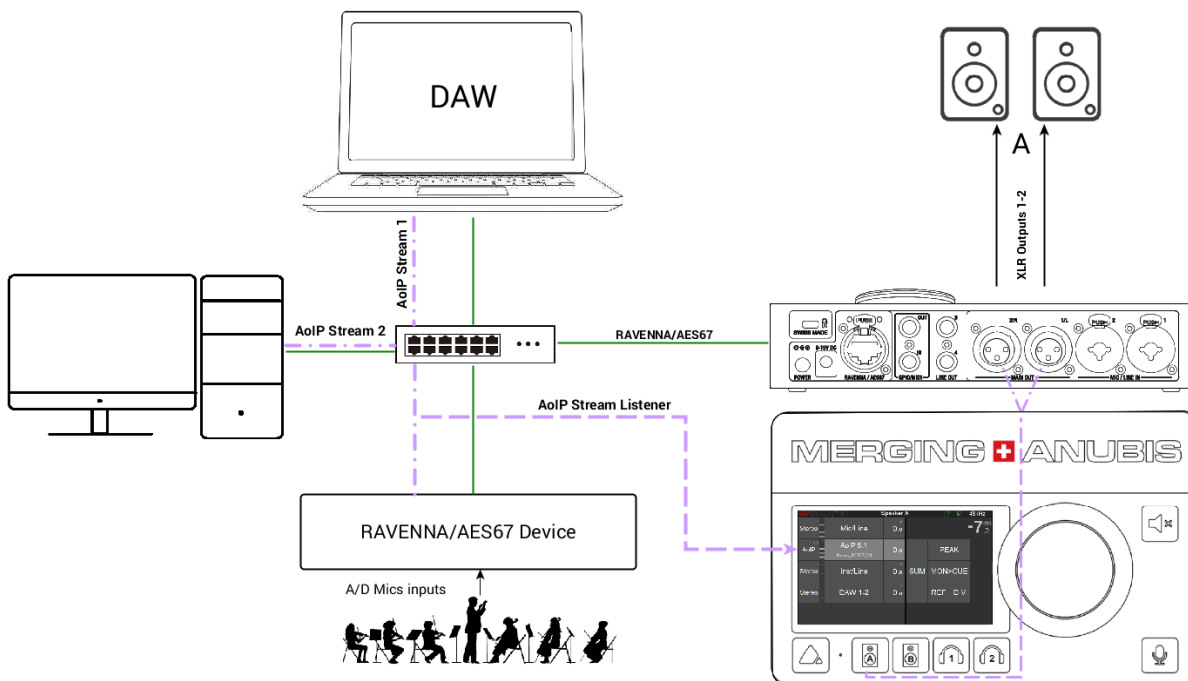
DAW

A

XLR Outputs 1-2

AoIP Stream 1

AoIP Stream 2

RAVENNA/AES67

AoIP Stream Listener

SWISS MADE

POWER

9-15V DC

PUSH

RAVENNA / AES67

SPEAKER

OUT

IN

LINE OUT

3

4

2/R

1/L

MAIN OUT

PUSH 2

PUSH 1

MIC / LINE IN

MERGING ANUBIS

Speaker A

48 kHz

-7

Stereo

Mic/Line

0 dB

AoIP

AoIP 5.1

0 dB

PEAK

Stereo

Inst/Line

0 dB

SUM

MON>CUE

Stereo

DAW 1-2

0 dB

REF

DIM

RAVENNA/AES67 Device

A/D Mics inputs

A

B

1

2